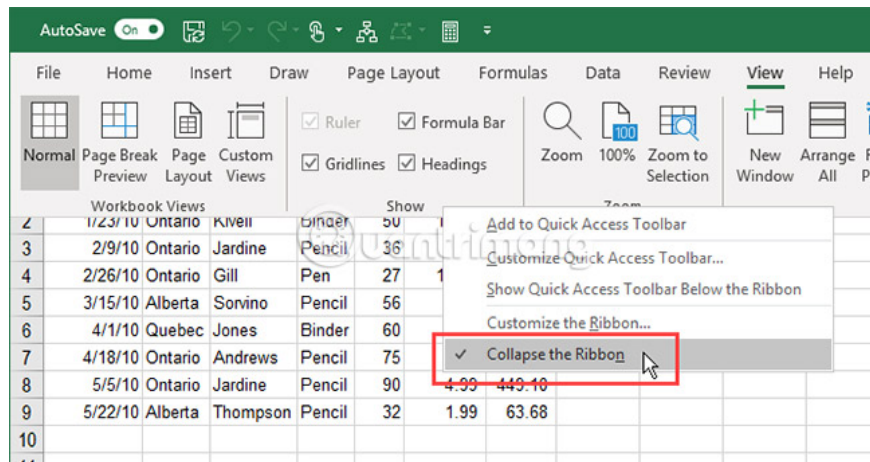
AutoSave On

File Home Insert Draw Page Layout Formulas Data Review View Help

Normal Page Break Preview Page Layout Custom Views
Workbook Views

Ruler Formula Bar
Gridlines Headings
Show

Zoom 100% Zoom to Selection
Zoom

New Window Arrange All

| 2 | 1/23/10 | Ontario | Kivell | Binder | 50 | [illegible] |
|---|---|---|---|---|---|---|
| 3 | 2/9/10 | Ontario | Jardine | Pencil | 36 | |
| 4 | 2/26/10 | Ontario | Gill | Pen | 27 | 1 |
| 5 | 3/15/10 | Alberta | Sorvino | Pencil | 56 | |
| 6 | 4/1/10 | Quebec | Jones | Binder | 60 | |
| 7 | 4/18/10 | Ontario | Andrews | Pencil | 75 | |
| 8 | 5/5/10 | Ontario | Jardine | Pencil | 90 | 4.99 | 449.10 |
| 9 | 5/22/10 | Alberta | Thompson | Pencil | 32 | 1.99 | 63.68 |
| 10 | | | | | | |

Add to Quick Access Toolbar
Customize Quick Access Toolbar...
Show Quick Access Toolbar Below the Ribbon
Customize the Ribbon...
✓ Collapse the Ribbon